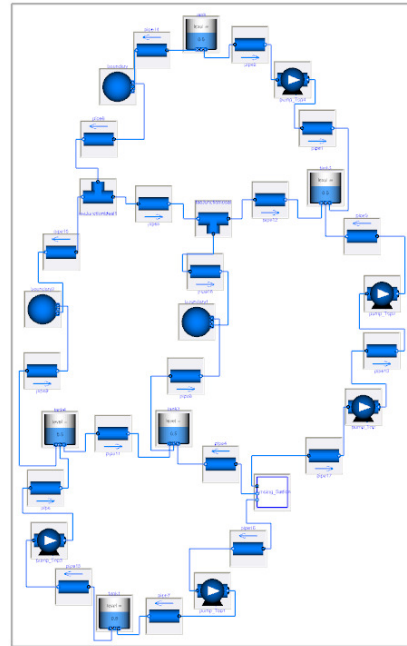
pipe16
tank
level =
0.0
pipe2
pump_Top2
boundary
pipe4
pipe1
tank1
level =
0.0
pipe5
pipe12
pipe3
pipe10
pipe13
pump_Top1
boundary1
boundary2
pipe14
pipe6
pipe9
tank2
level =
0.0
tank3
level =
0.0
pump_Top
pipe11
pipe8
pipe17
mixing_Settler
pipe7
pipe15
pipe18
pump_Top3
tank4
level =
0.0
pipe17
pump_Top4